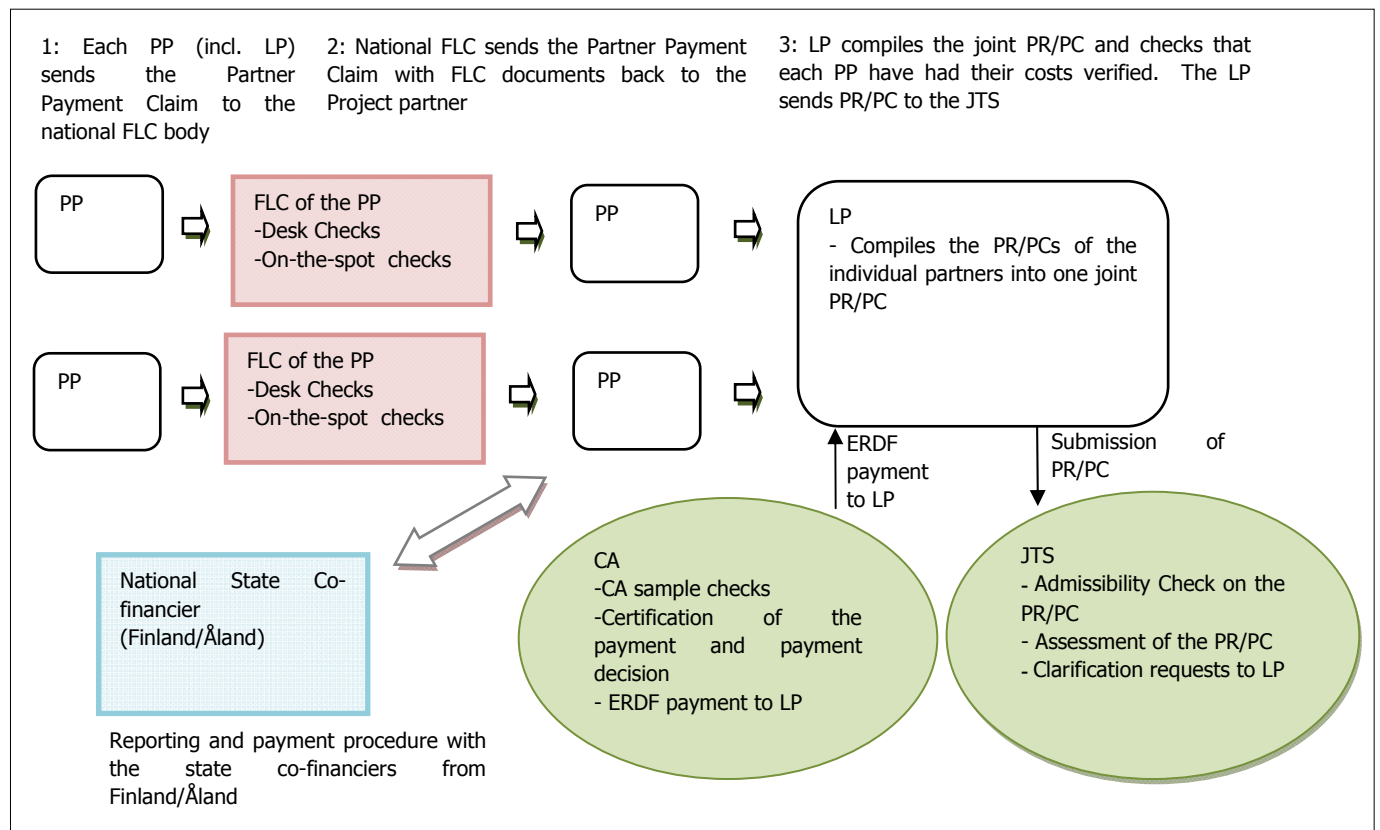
1: Each PP (incl. LP) sends the Partner Payment Claim to the national FLC body

2: National FLC sends the Partner Payment Claim with FLC documents back to the Project partner

3: LP compiles the joint PR/PC and checks that each PP have had their costs verified. The LP sends PR/PC to the JTS

PP

FLC of the PP
-Desk Checks
-On-the-spot checks

PP

LP
- Compiles the PR/PCs of the individual partners into one joint PR/PC

PP

FLC of the PP
-Desk Checks
-On-the-spot checks

PP

ERDF payment to LP

Submission of PR/PC

National State Co-financier (Finland/Åland)

CA
-CA sample checks
-Certification of the payment and payment decision
- ERDF payment to LP

JTS
- Admissibility Check on the PR/PC
- Assessment of the PR/PC
- Clarification requests to LP

Reporting and payment procedure with the state co-financiers from Finland/Åland